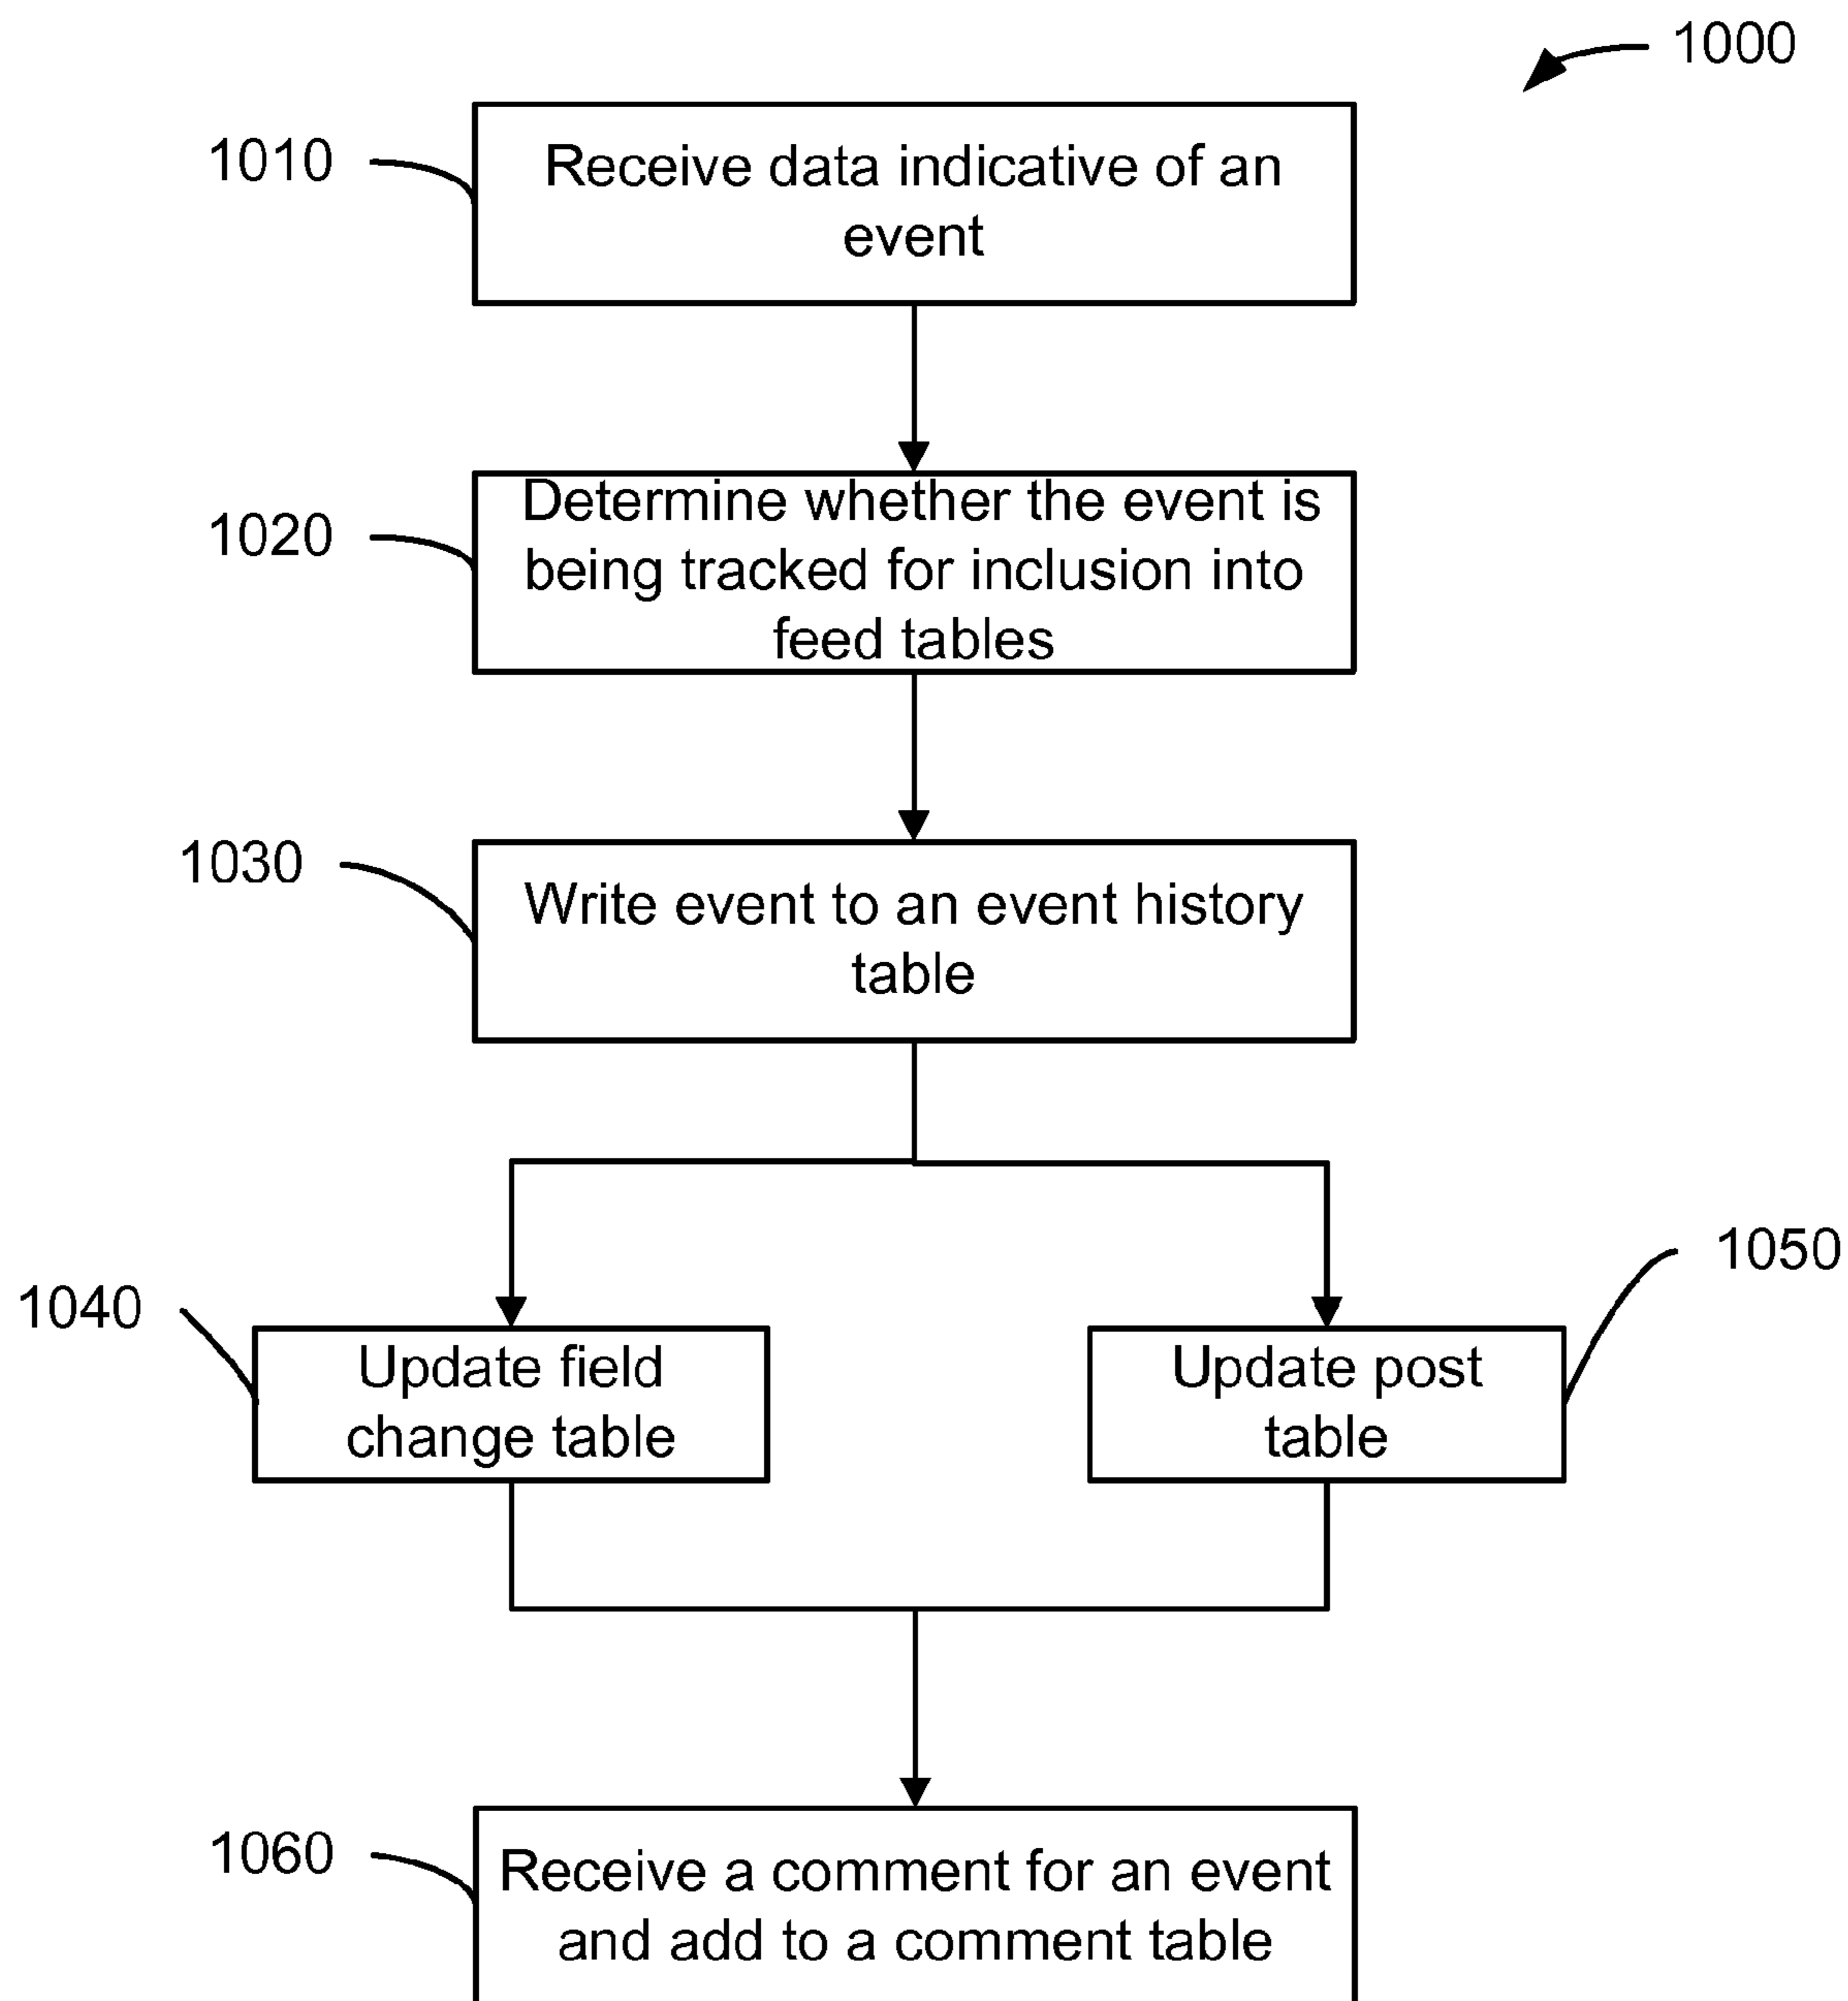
1000

1010
Receive data indicative of an event

1020
Determine whether the event is being tracked for inclusion into feed tables

1030
Write event to an event history table

1040
Update field change table

1050
Update post table

1060
Receive a comment for an event and add to a comment table